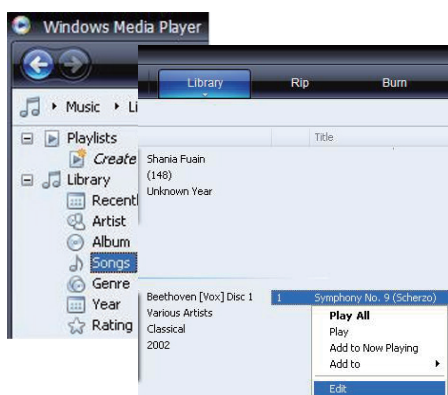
Windows Media Player

Music ▸ Li

Playlists
Create
Library
Recent
Artist
Album
Songs
Genre
Year
Rating

Library
Rip
Burn

Title

Shania Fuain
(148)
Unknown Year

Beethoven [Vox] Disc 1
Various Artists
Classical
2002

1
Symphony No. 9 (Scherzo)

Play All
Play
Add to Now Playing
Add to
Edit